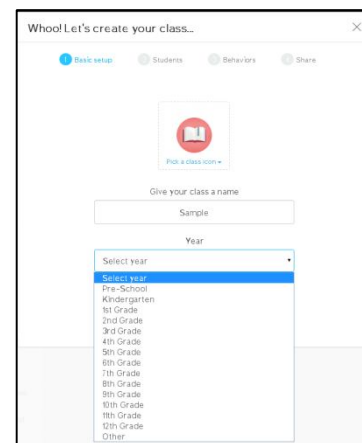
Whoo! Let's create your class...

×

1 Basic setup
2 Students
3 Behaviors
4 Share

Pick a class icon ▾

Give your class a name

Sample

Year

Select year

Select year
Pre-School
Kindergarten
1st Grade
2nd Grade
3rd Grade
4th Grade
5th Grade
6th Grade
7th Grade
8th Grade
9th Grade
10th Grade
11th Grade
12th Grade
Other